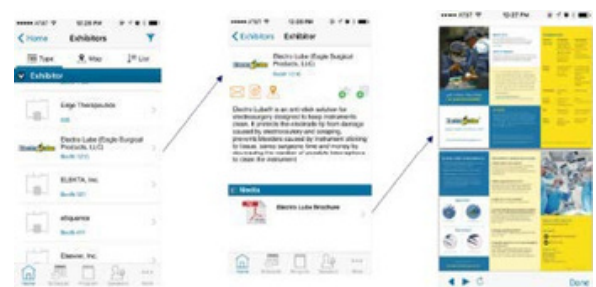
••••• AT&T 10:26 PM

Home Exhibitors

Type Map List

Exhibitor

Edge Therapeutics

Electro Lube (Eagle Surgical Products, LLC)

Booth 1212

ELEKTA, Inc.

eNuance

Elsevier, Inc.

Home Schedule Program Speakers More

••••• AT&T 10:26 PM

Exhibitors Exhibitor

Electro Lube (Eagle Surgical Products, LLC)

Booth 1212

Electro Lube® is an anti-stick solution for electrosurgery designed to keep instruments clean. It protects the electrode tip from damage caused by electrocautery and scraping, prevents bleeders caused by instrument sticking to tissue, saves surgeons time and money by decreasing the number of possible interruptions to clean the instrument.

Media

Electro Lube Brochure

Home Schedule Program Speakers More

••••• AT&T 10:27 PM

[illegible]

Done